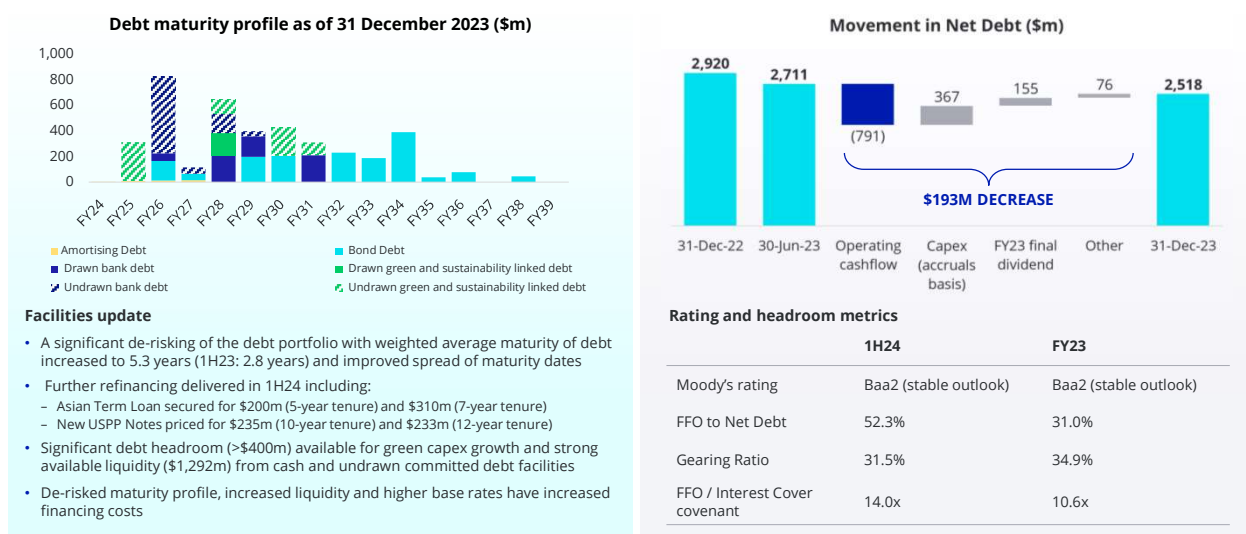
Debt maturity profile as of 31 December 2023 ($m)

1,000
800
600
400
200
0

FY24 FY25 FY26 FY27 FY28 FY29 FY30 FY31 FY32 FY33 FY34 FY35 FY36 FY37 FY38 FY39

Amortising Debt
Drawn bank debt
Undrawn bank debt
Bond Debt
Drawn green and sustainability linked debt
Undrawn green and sustainability linked debt

Facilities update

• A significant de-risking of the debt portfolio with weighted average maturity of debt increased to 5.3 years (1H23: 2.8 years) and improved spread of maturity dates

• Further refinancing delivered in 1H24 including:
– Asian Term Loan secured for $200m (5-year tenure) and $310m (7-year tenure)
– New USPP Notes priced for $235m (10-year tenure) and $233m (12-year tenure)

• Significant debt headroom (>$400m) available for green capex growth and strong available liquidity ($1,292m) from cash and undrawn committed debt facilities

• De-risked maturity profile, increased liquidity and higher base rates have increased financing costs

Movement in Net Debt ($m)

2,920
2,711
(791)
367
155
76
2,518

$193M DECREASE

31-Dec-22 30-Jun-23 Operating cashflow Capex (accruals basis) FY23 final dividend Other 31-Dec-23

Rating and headroom metrics

| | 1H24 | FY23 |
|---|---|---|
| Moody's rating | Baa2 (stable outlook) | Baa2 (stable outlook) |
| FFO to Net Debt | 52.3% | 31.0% |
| Gearing Ratio | 31.5% | 34.9% |
| FFO / Interest Cover covenant | 14.0x | 10.6x |